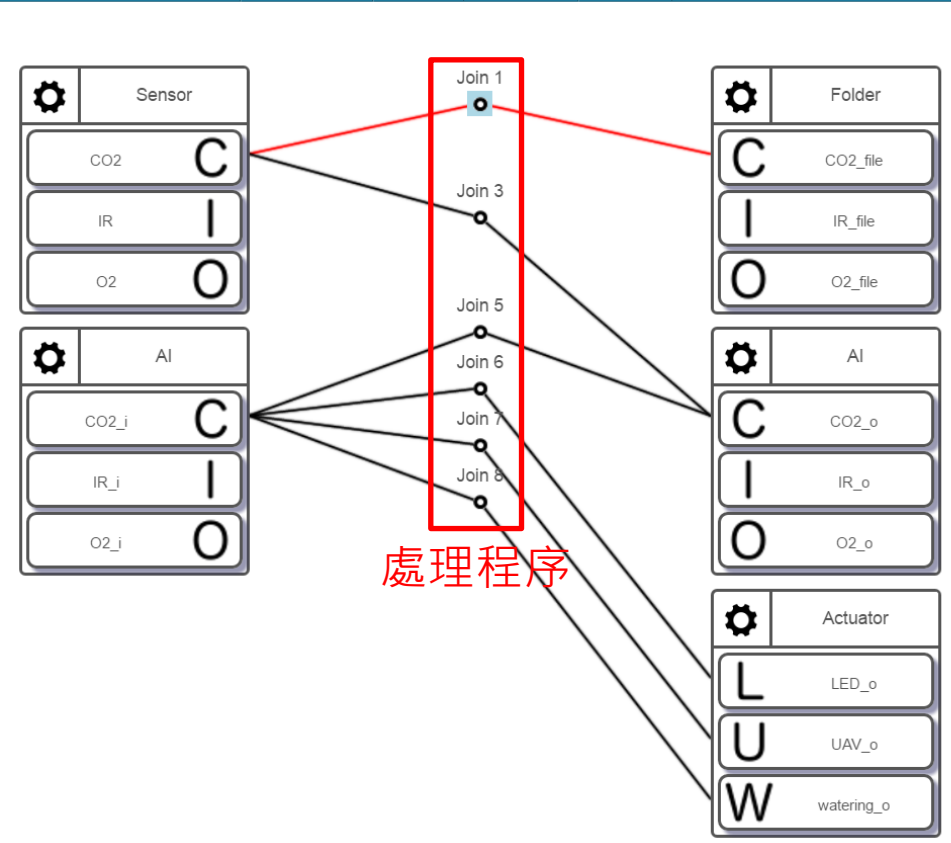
Sensor

CO2 C

IR I

O2 O

AI

CO2_i C

IR_i I

O2_i O

Join 1

Join 3

Join 5

Join 6

Join 7

Join 8

處理程序

Folder

C CO2_file

I IR_file

O O2_file

AI

C CO2_o

I IR_o

O O2_o

Actuator

L LED_o

U UAV_o

W watering_o